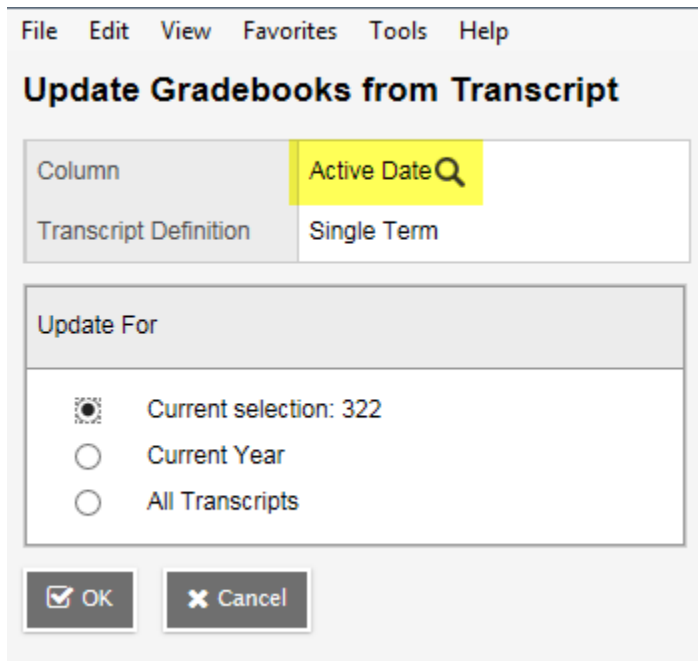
File Edit View Favorites Tools Help

Update Gradebooks from Transcript

| Column | Active Date |
|---|---|
| Transcript Definition | Single Term |

Update For

Current selection: 322
Current Year
All Transcripts

OK
Cancel